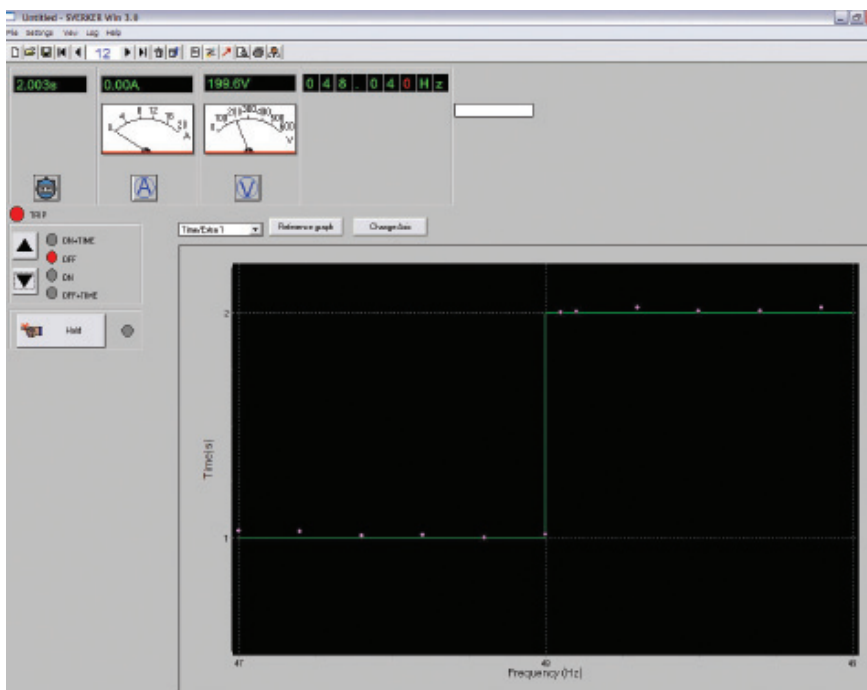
Untitled - SVERKER Win 3.0
File Settings View Log Help
12
2.003s
0.00A
199.6V
0 4 8 . 0 4 0 Hz
TRIP
ON+TIME
OFF
ON
OFF+TIME
Hold
Time/Extra 1
Reference graph
Change Axis
2
1
Time[s]
47
48
49
Frequency [Hz]